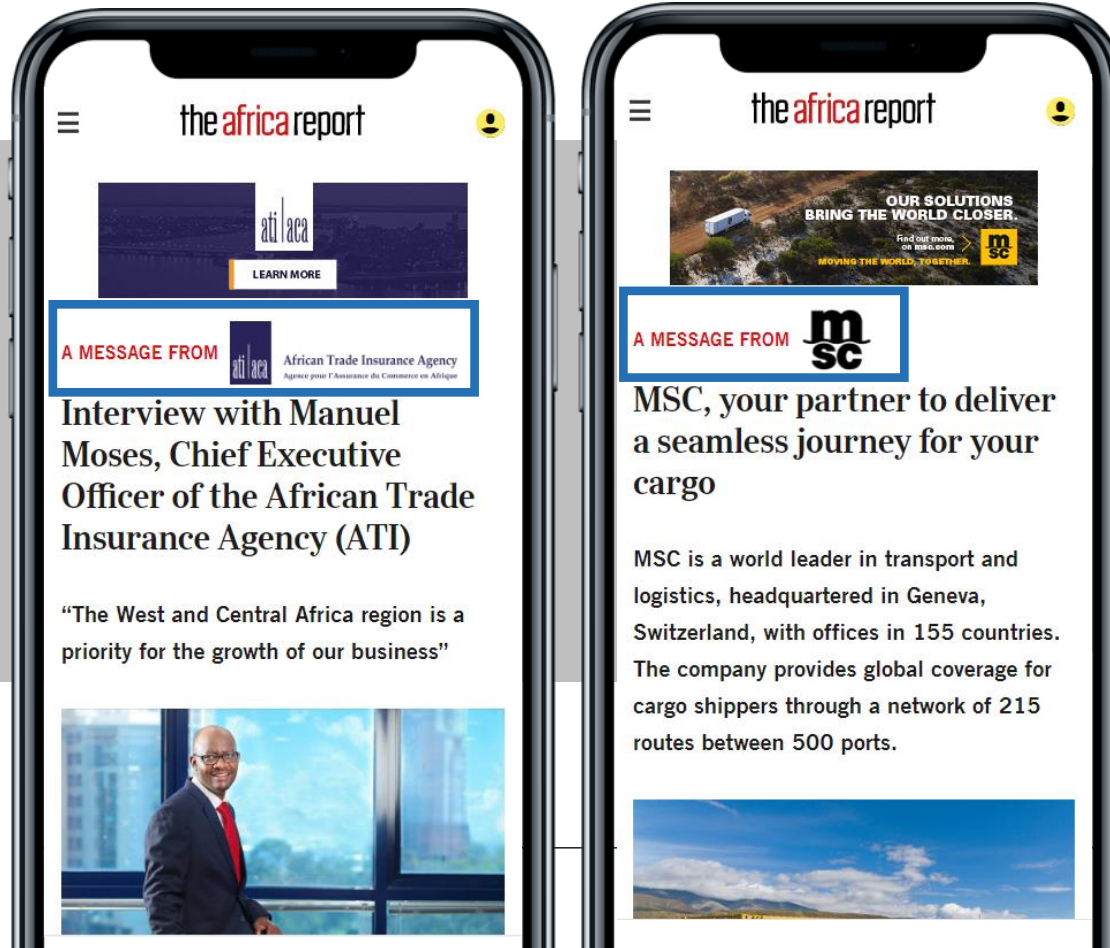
the africa report

ati | aca

LEARN MORE

A MESSAGE FROM ati | aca African Trade Insurance Agency
Agence pour l'Assurance du Commerce en Afrique

Interview with Manuel Moses, Chief Executive Officer of the African Trade Insurance Agency (ATI)

"The West and Central Africa region is a priority for the growth of our business"

the africa report

OUR SOLUTIONS BRING THE WORLD CLOSER.

Find out more, on msc.com

msc

MOVING THE WORLD, TOGETHER.

A MESSAGE FROM msc

MSC, your partner to deliver a seamless journey for your cargo

MSC is a world leader in transport and logistics, headquartered in Geneva, Switzerland, with offices in 155 countries. The company provides global coverage for cargo shippers through a network of 215 routes between 500 ports.